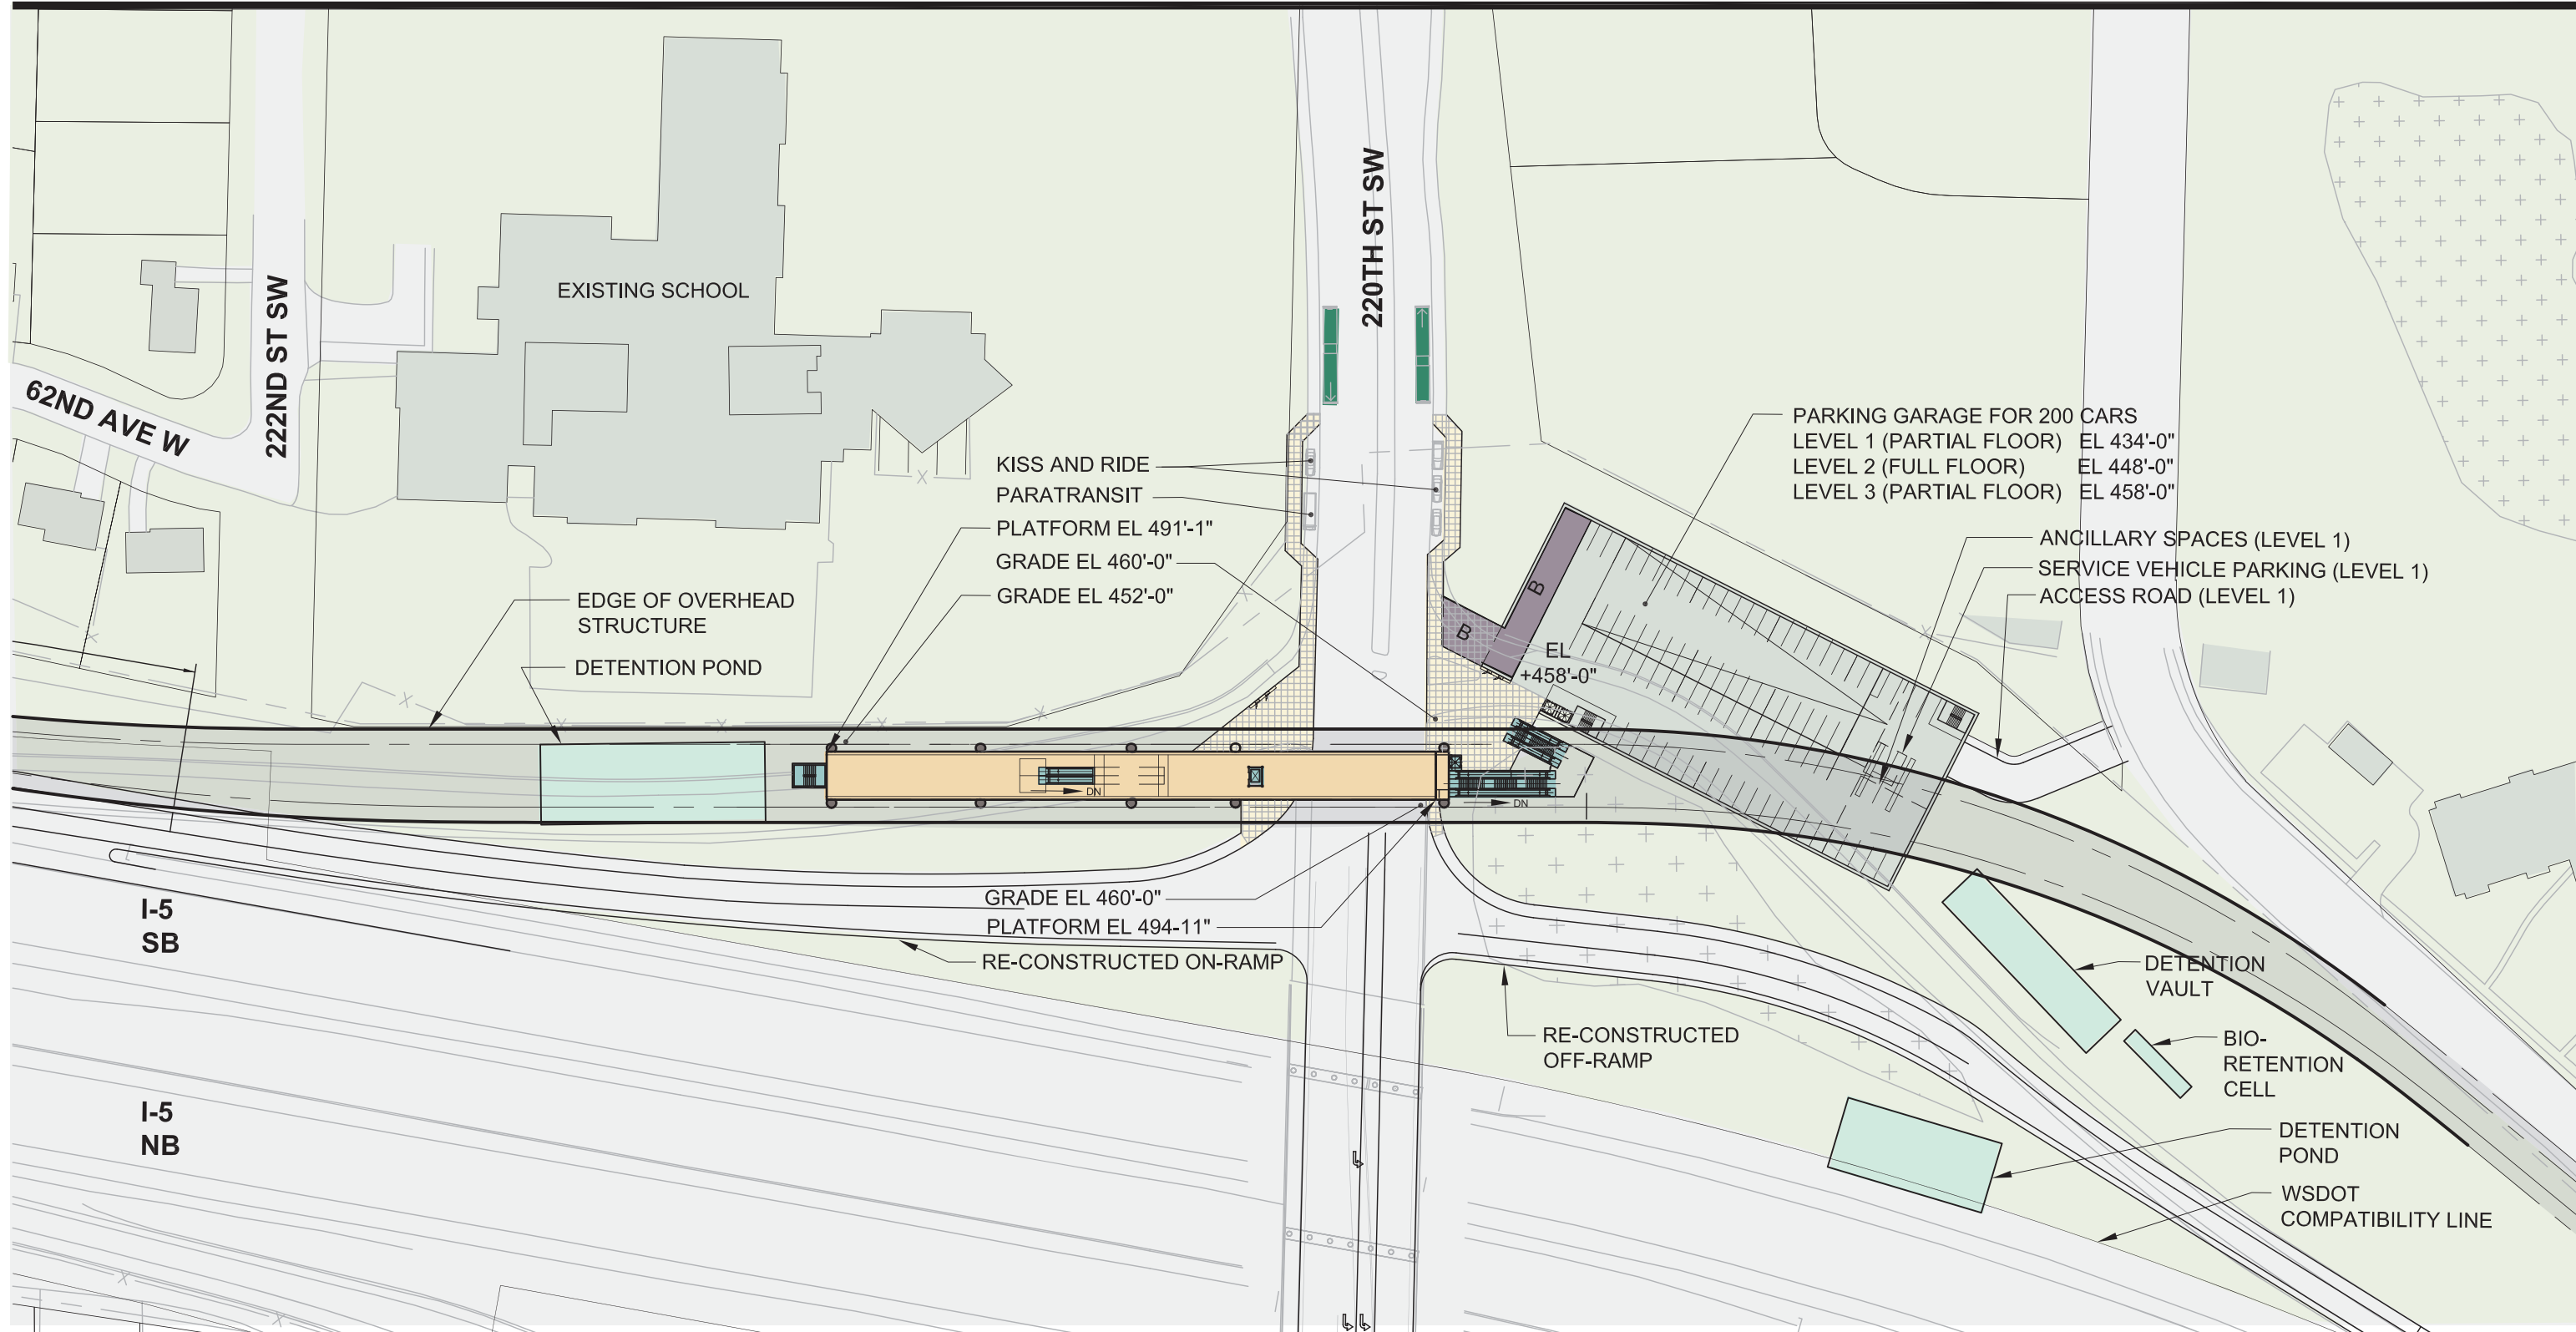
62ND AVE W

222ND ST SW

EXISTING SCHOOL

220TH ST SW

KISS AND RIDE

PARATRANSIT

PLATFORM EL 491'-1"

GRADE EL 460'-0"

GRADE EL 452'-0"

EDGE OF OVERHEAD STRUCTURE

DETENTION POND

PARKING GARAGE FOR 200 CARS
LEVEL 1 (PARTIAL FLOOR) EL 434'-0"
LEVEL 2 (FULL FLOOR) EL 448'-0"
LEVEL 3 (PARTIAL FLOOR) EL 458'-0"

ANCILLARY SPACES (LEVEL 1)

SERVICE VEHICLE PARKING (LEVEL 1)

ACCESS ROAD (LEVEL 1)

B

B

EL +458'-0"

DN

DN

GRADE EL 460'-0"

PLATFORM EL 494-11"

RE-CONSTRUCTED ON-RAMP

I-5 SB

I-5 NB

RE-CONSTRUCTED OFF-RAMP

DETENTION VAULT

BIO-RETENTION CELL

DETENTION POND

WSDOT COMPATIBILITY LINE